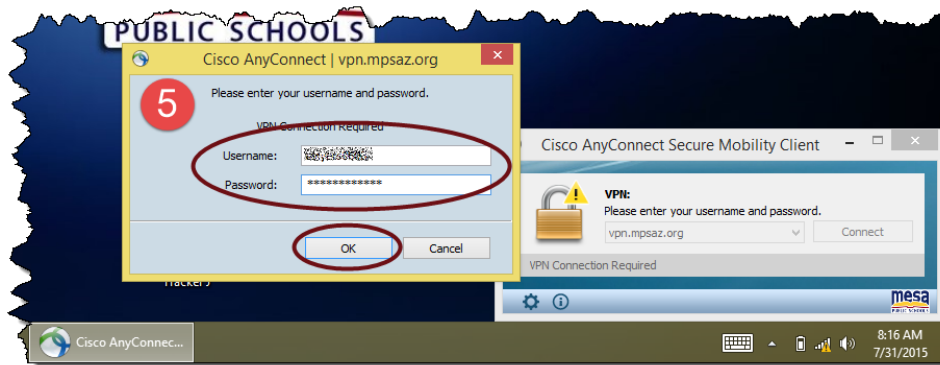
PUBLIC SCHOOLS

Cisco AnyConnect | vpn.mpsaz.org

5

Please enter your username and password.

VPN Connection Required

Username: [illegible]

Password: ************

OK

Cancel

Tracker)

Cisco AnyConnect Secure Mobility Client

VPN:

Please enter your username and password.

vpn.mpsaz.org

Connect

VPN Connection Required

mesa

PUBLIC SCHOOLS

Cisco AnyConnec...

8:16 AM

7/31/2015